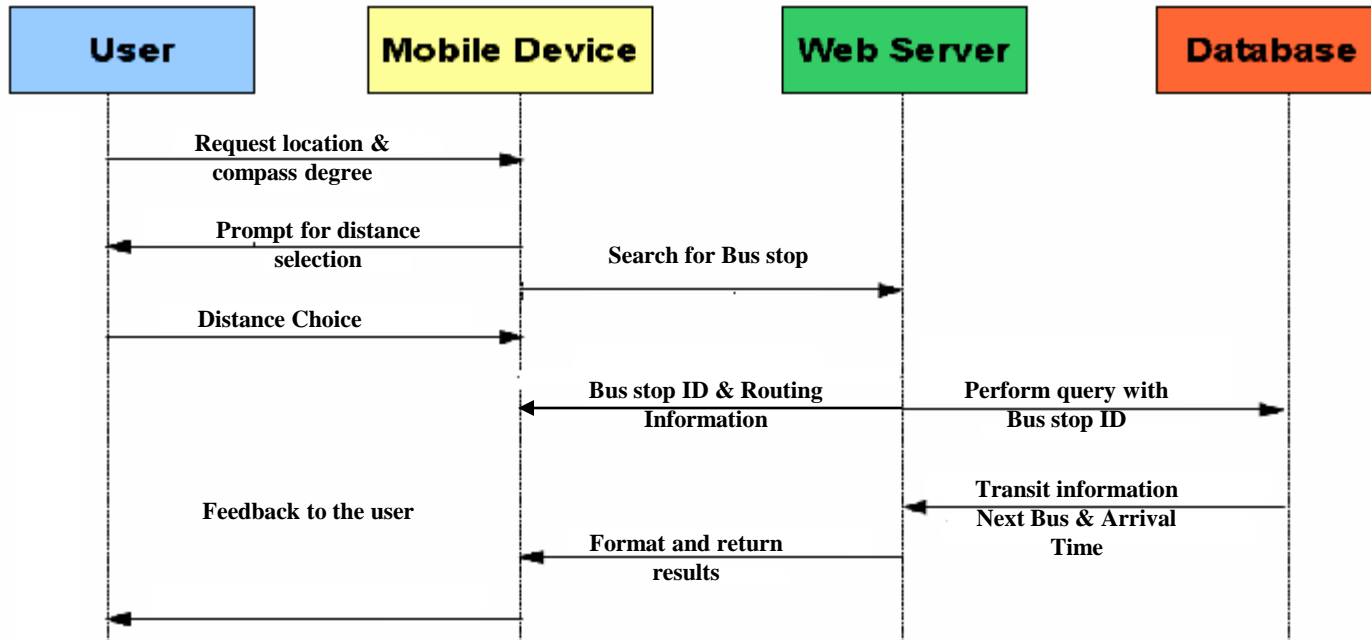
User

Mobile Device

Web Server

Database

Request location & compass degree

Prompt for distance selection

Search for Bus stop

Distance Choice

Bus stop ID & Routing Information

Perform query with Bus stop ID

Transit information Next Bus & Arrival Time

Feedback to the user

Format and return results